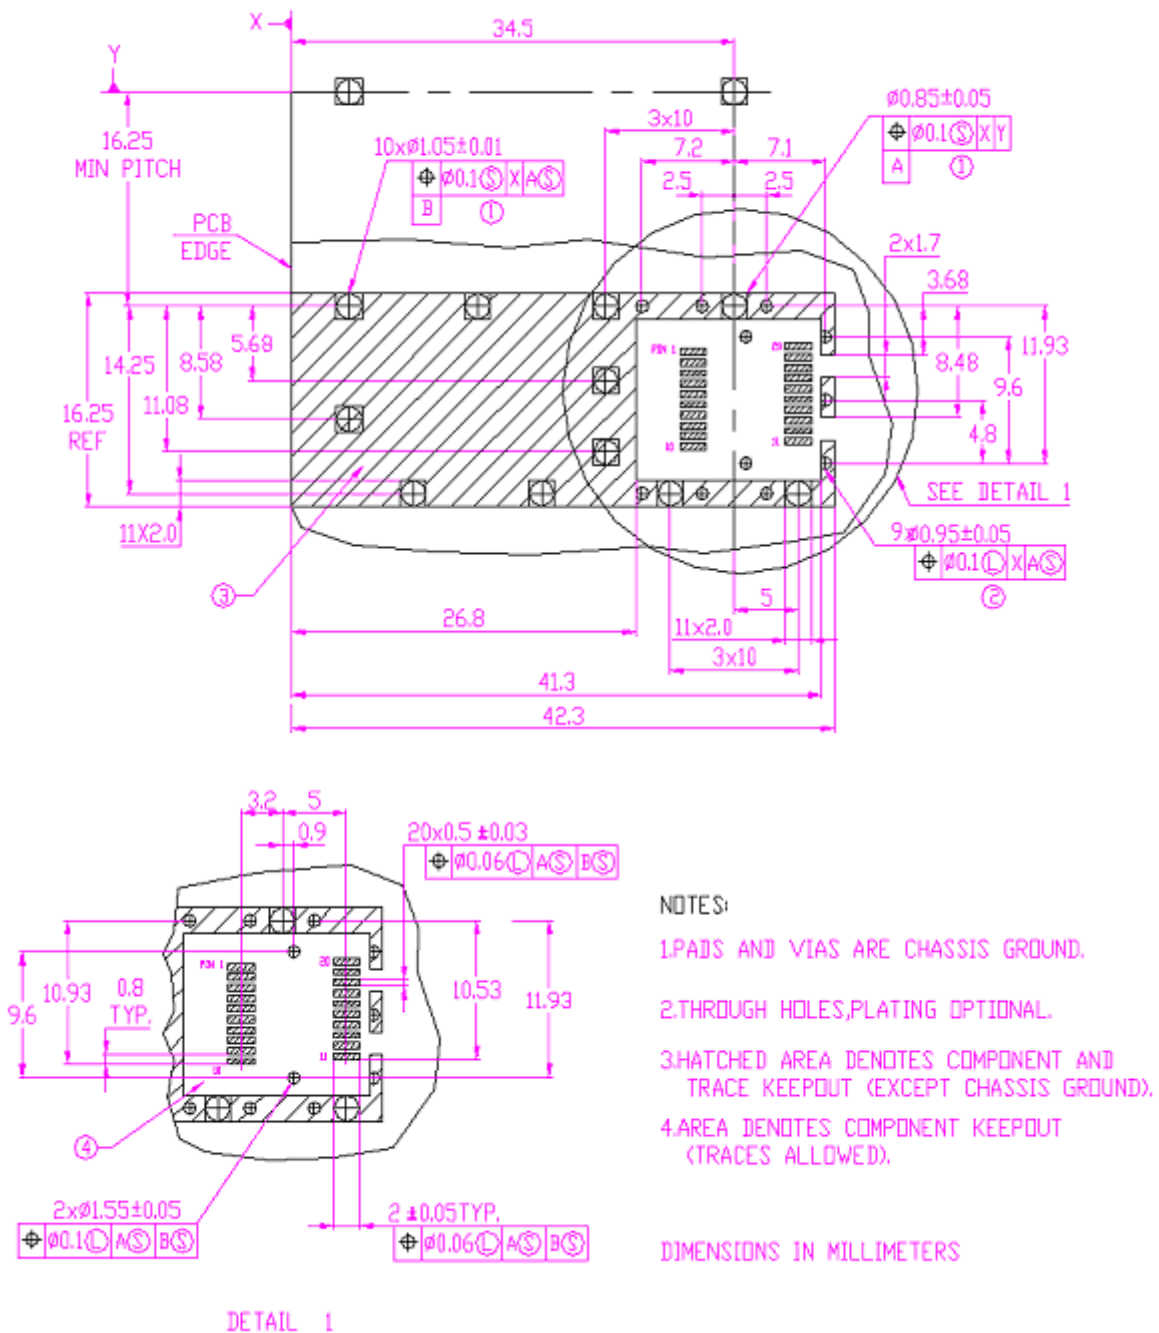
X
Y
34.5
16.25
MIN PITCH
3x10
7.2
7.1
2.5
2.5
ø0.85±0.05
$\oplus$ ø0.1Ⓢ X Y
A ①
10xø1.05±0.01
$\oplus$ ø0.1Ⓢ X AⓈ
B ①
PCB
EDGE
2x1.7
3.68
14.25
8.58
5.68
8.48
11.93
9.6
16.25
REF
11.08
PIN 1
20
10
11
4.8
SEE DETAIL 1
11X2.0
9xø0.95±0.05
$\oplus$ ø0.1Ⓛ X AⓈ
②
③
26.8
5
11x2.0
3x10
41.3
42.3

3.2
5
0.9
20x0.5 ±0.03
$\oplus$ ø0.06Ⓛ AⓈ BⓈ
NOTES:
1.PADS AND VIAS ARE CHASSIS GROUND.
2.THROUGH HOLES,PLATING OPTIONAL.
3.HATCHED AREA DENOTES COMPONENT AND TRACE KEEPOUT (EXCEPT CHASSIS GROUND).
4.AREA DENOTES COMPONENT KEEPOUT (TRACES ALLOWED).
DIMENSIONS IN MILLIMETERS
9.6
10.93
0.8
TYP.
PIN 1
20
10
11
10.53
11.93
④
2xø1.55±0.05
$\oplus$ ø0.1Ⓛ AⓈ BⓈ
2 ±0.05TYP.
$\oplus$ ø0.06Ⓛ AⓈ BⓈ
DETAIL 1